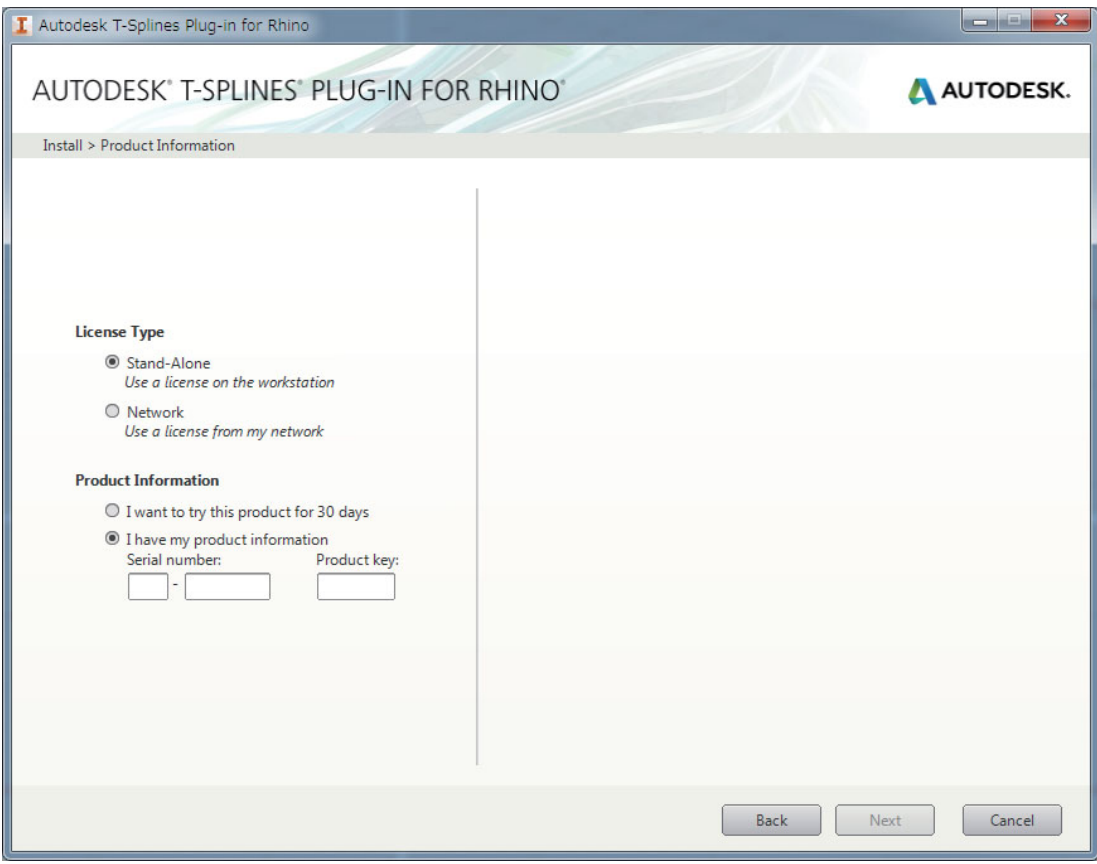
Autodesk T-Splines Plug-in for Rhino

AUTODESK® T-SPLINES® PLUG-IN FOR RHINO®

AUTODESK.

Install > Product Information

License Type

Stand-Alone
Use a license on the workstation

Network
Use a license from my network

Product Information

I want to try this product for 30 days

I have my product information
Serial number: Product key:

-

Back Next Cancel